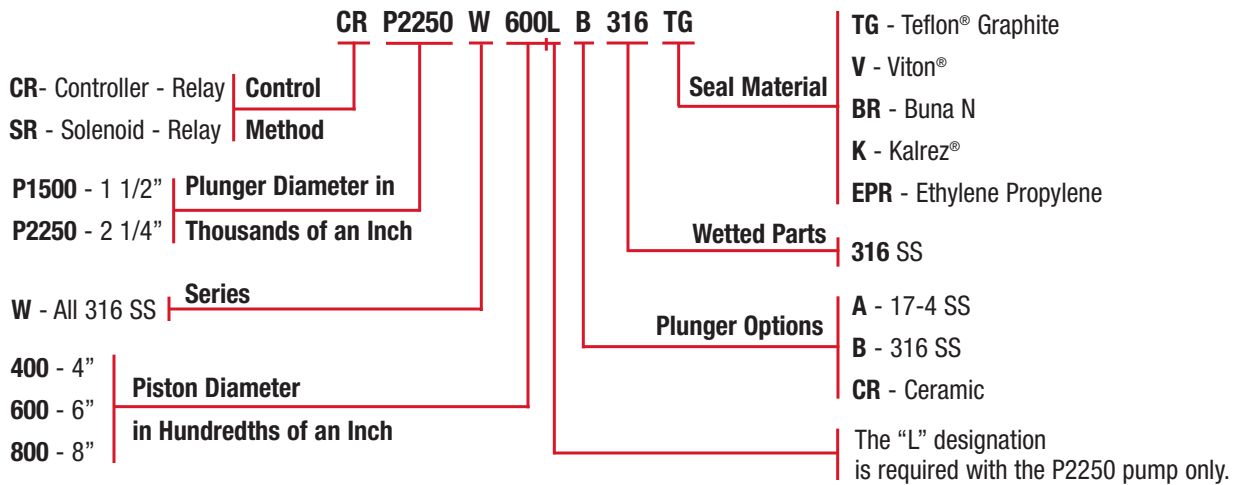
CR P2250 W 600L B 316 TG

CR- Controller - Relay
SR - Solenoid - Relay
Control Method

P1500 - 1 1/2"
P2250 - 2 1/4"
Plunger Diameter in Thousands of an Inch

W - All 316 SS
Series

400 - 4"
600 - 6"
800 - 8"
Piston Diameter in Hundredths of an Inch

Seal Material
TG - Teflon® Graphite
V - Viton®
BR - Buna N
K - Kalrez®
EPR - Ethylene Propylene

Wetted Parts
316 SS

Plunger Options
A - 17-4 SS
B - 316 SS
CR - Ceramic

The "L" designation is required with the P2250 pump only.